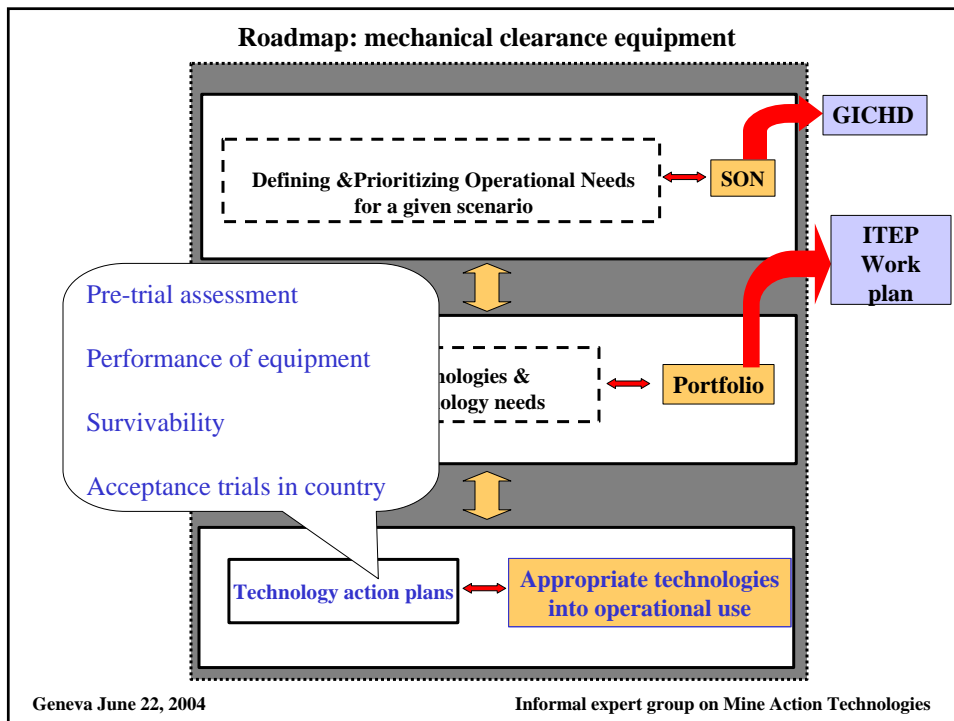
Roadmap: mechanical clearance equipment

Defining &Prioritizing Operational Needs for a given scenario

SON

GICHD

ITEP Work plan

Pre-trial assessment

Performance of equipment

Survivability

Acceptance trials in country

nologies & ology needs

Portfolio

Technology action plans

Appropriate technologies into operational use

Geneva June 22, 2004

Informal expert group on Mine Action Technologies